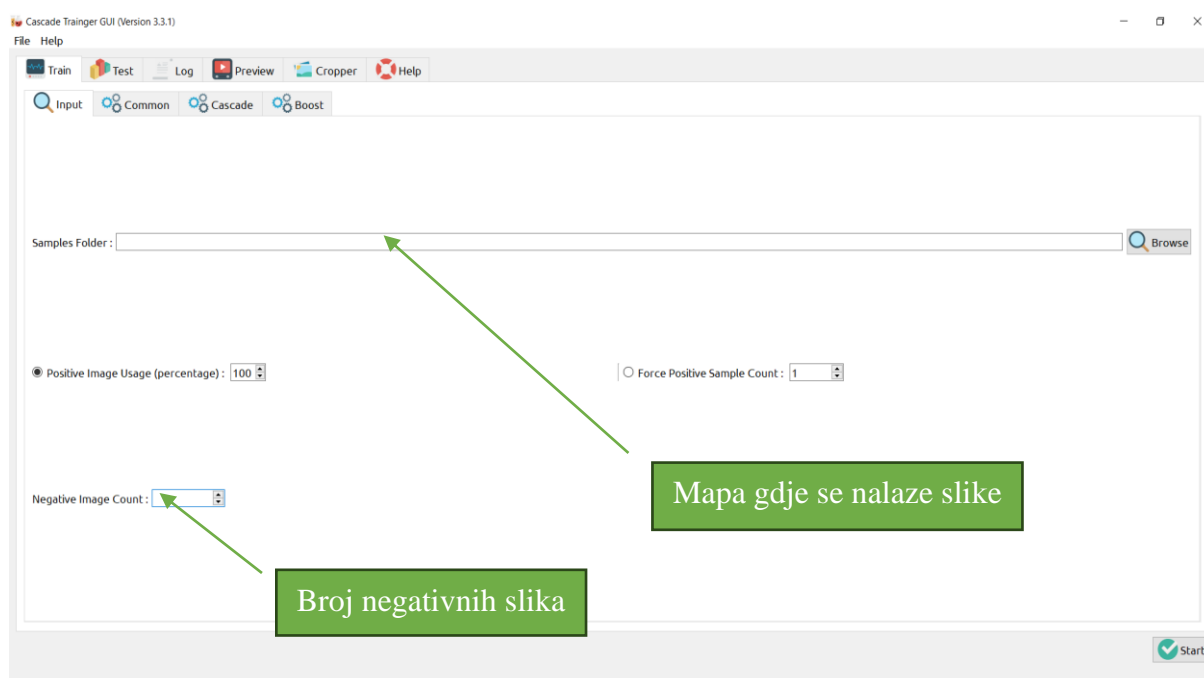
Cascade Trainger GUI (Version 3.3.1)
File Help
Train Test Log Preview Cropper Help
Input Common Cascade Boost

Samples Folder :
Browse

Positive Image Usage (percentage) : 100
Force Positive Sample Count : 1

Negative Image Count :

Mapa gdje se nalaze slike

Broj negativnih slika

Start